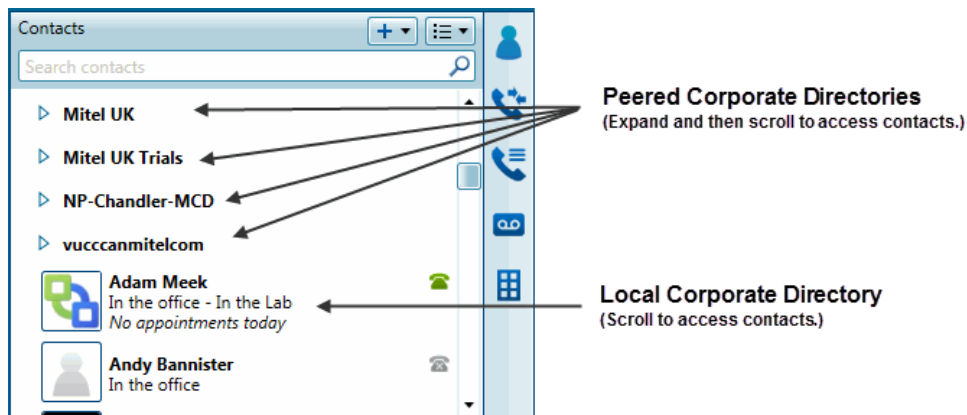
Contacts

Search contacts

Mitel UK

Mitel UK Trials

NP-Chandler-MCD

vucccanmitelcom

Adam Meek
In the office - In the Lab
No appointments today

Andy Bannister
In the office

Peered Corporate Directories
(Expand and then scroll to access contacts.)

Local Corporate Directory
(Scroll to access contacts.)